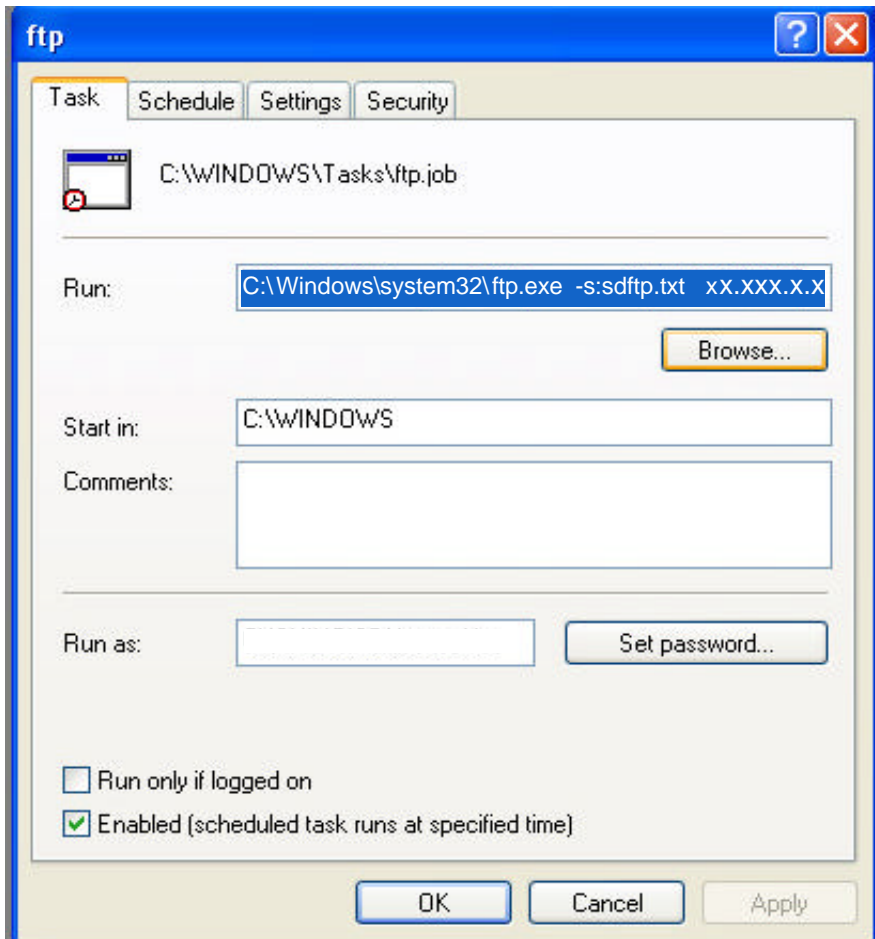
ftp

?

Task | Schedule | Settings | Security

C:\WINDOWS\Tasks\ftp.job

Run: C:\Windows\system32\ftp.exe -s:sdftp.txt xx.xxx.x.x

Browse...

Start in: C:\WINDOWS

Comments:

Run as: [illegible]

Set password...

Run only if logged on

Enabled (scheduled task runs at specified time)

OK

Cancel

Apply